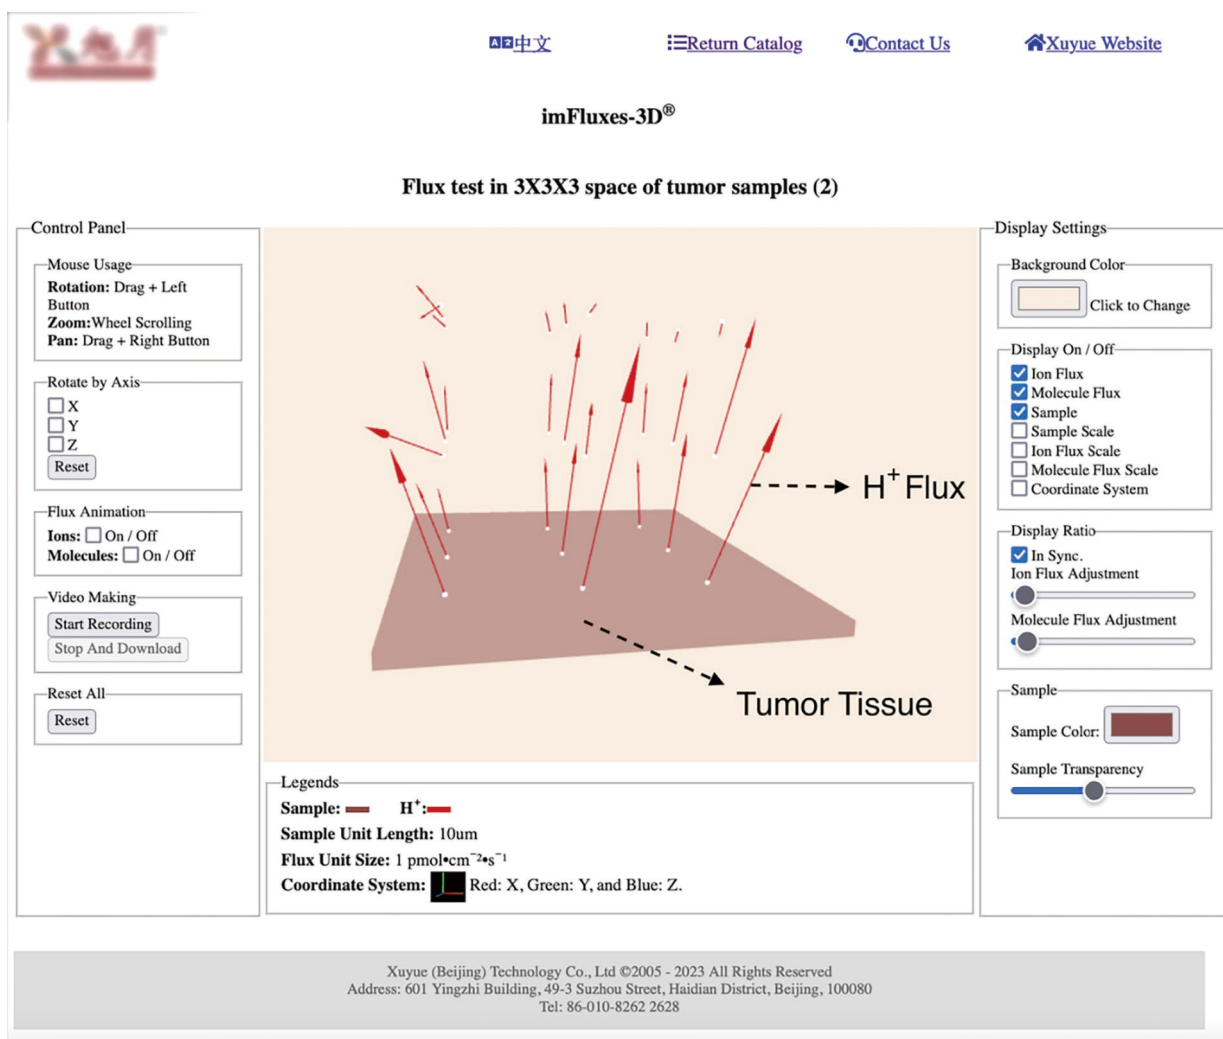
中文 Return Catalog Contact Us Xuyue Website

imFluxes-3D®

Flux test in 3X3X3 space of tumor samples (2)

Control Panel

Mouse Usage
**Rotation:** Drag + Left Button
**Zoom:** Wheel Scrolling
**Pan:** Drag + Right Button

Rotate by Axis
X
Y
Z
Reset

Flux Animation
**Ions:** On / Off
**Molecules:** On / Off

Video Making
Start Recording
Stop And Download

Reset All
Reset

$H^+$ Flux

Tumor Tissue

Display Settings

Background Color
Click to Change

Display On / Off
Ion Flux
Molecule Flux
Sample
Sample Scale
Ion Flux Scale
Molecule Flux Scale
Coordinate System

Display Ratio
In Sync.
Ion Flux Adjustment
Molecule Flux Adjustment

Sample
Sample Color:
Sample Transparency

Legends
**Sample:** **$H^+$:**
**Sample Unit Length:** 10um
**Flux Unit Size:** 1 pmol•cm$^{-2}$•s$^{-1}$
**Coordinate System:** Red: X, Green: Y, and Blue: Z.

Xuyue (Beijing) Technology Co., Ltd ©2005 - 2023 All Rights Reserved
Address: 601 Yingzhi Building, 49-3 Suzhou Street, Haidian District, Beijing, 100080
Tel: 86-010-8262 2628